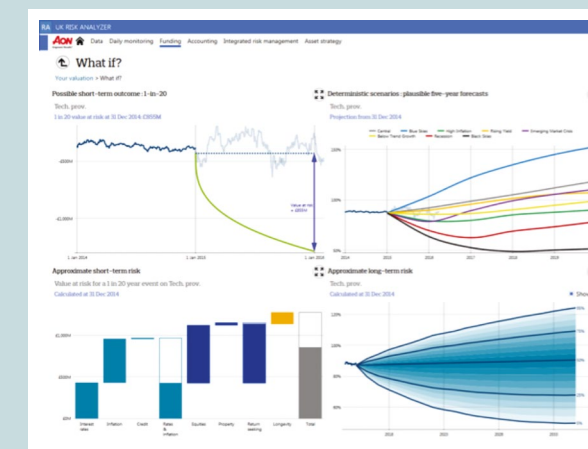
RA UK RISK ANALYZER

AON

Data Daily monitoring Funding Accounting Integrated risk management Asset strategy

What if?

Your valuation > What if?

Possible short-term outcome : 1-in-20

Tech. prov.

1 in 20 value at risk at 31 Dec 2014: £855M

-£500M

-£1,000M

Value at risk = £855m

1 Jan 2014

1 Jan 2015

1 Jan 2016

Deterministic scenarios : plausible five-year forecasts

Tech. prov.

Projection from 31 Dec 2014

Central Blue Skies High Inflation Rising Yield Emerging Market Crisis Below Trend Growth Recession Black Skies

150%

100%

50%

2014 2015 2016 2017 2018 2019

Approximate short-term risk

Value at risk for a 1 in 20 year event on Tech. prov.

Calculated at 31 Dec 2014

£1,000M

£500M

£0M

Interest rates Inflation Credit Rates & inflation Equities Property Return seeking Longevity Total

Approximate long-term risk

Tech. prov.

Calculated at 31 Dec 2014

Show

120%

100%

80%

60%

2015 2020 2025 2030

95%

75%

50%

25%

5%